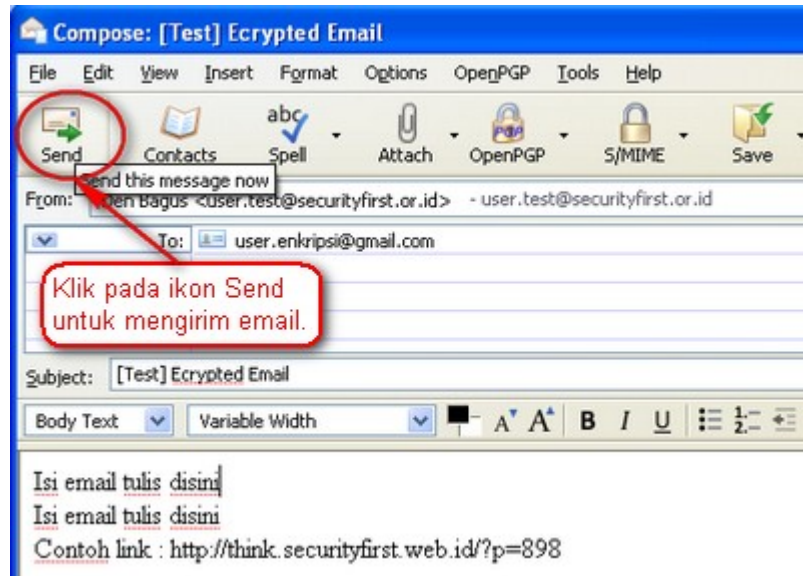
Compose: [Test] Ecrypted Email

File Edit View Insert Format Options OpenPGP Tools Help

Send Contacts Spell Attach OpenPGP S/MIME Save

Send this message now

From: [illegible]den Bagus <user.test@securityfirst.or.id> - user.test@securityfirst.or.id

To: user.enkripsi@gmail.com

Klik pada ikon Send untuk mengirim email.

Subject: [Test] Ecrypted Email

Body Text Variable Width B I U

Isi email tulis disini
Isi email tulis disini
Contoh link : http://think.securityfirst.web.id/?p=898